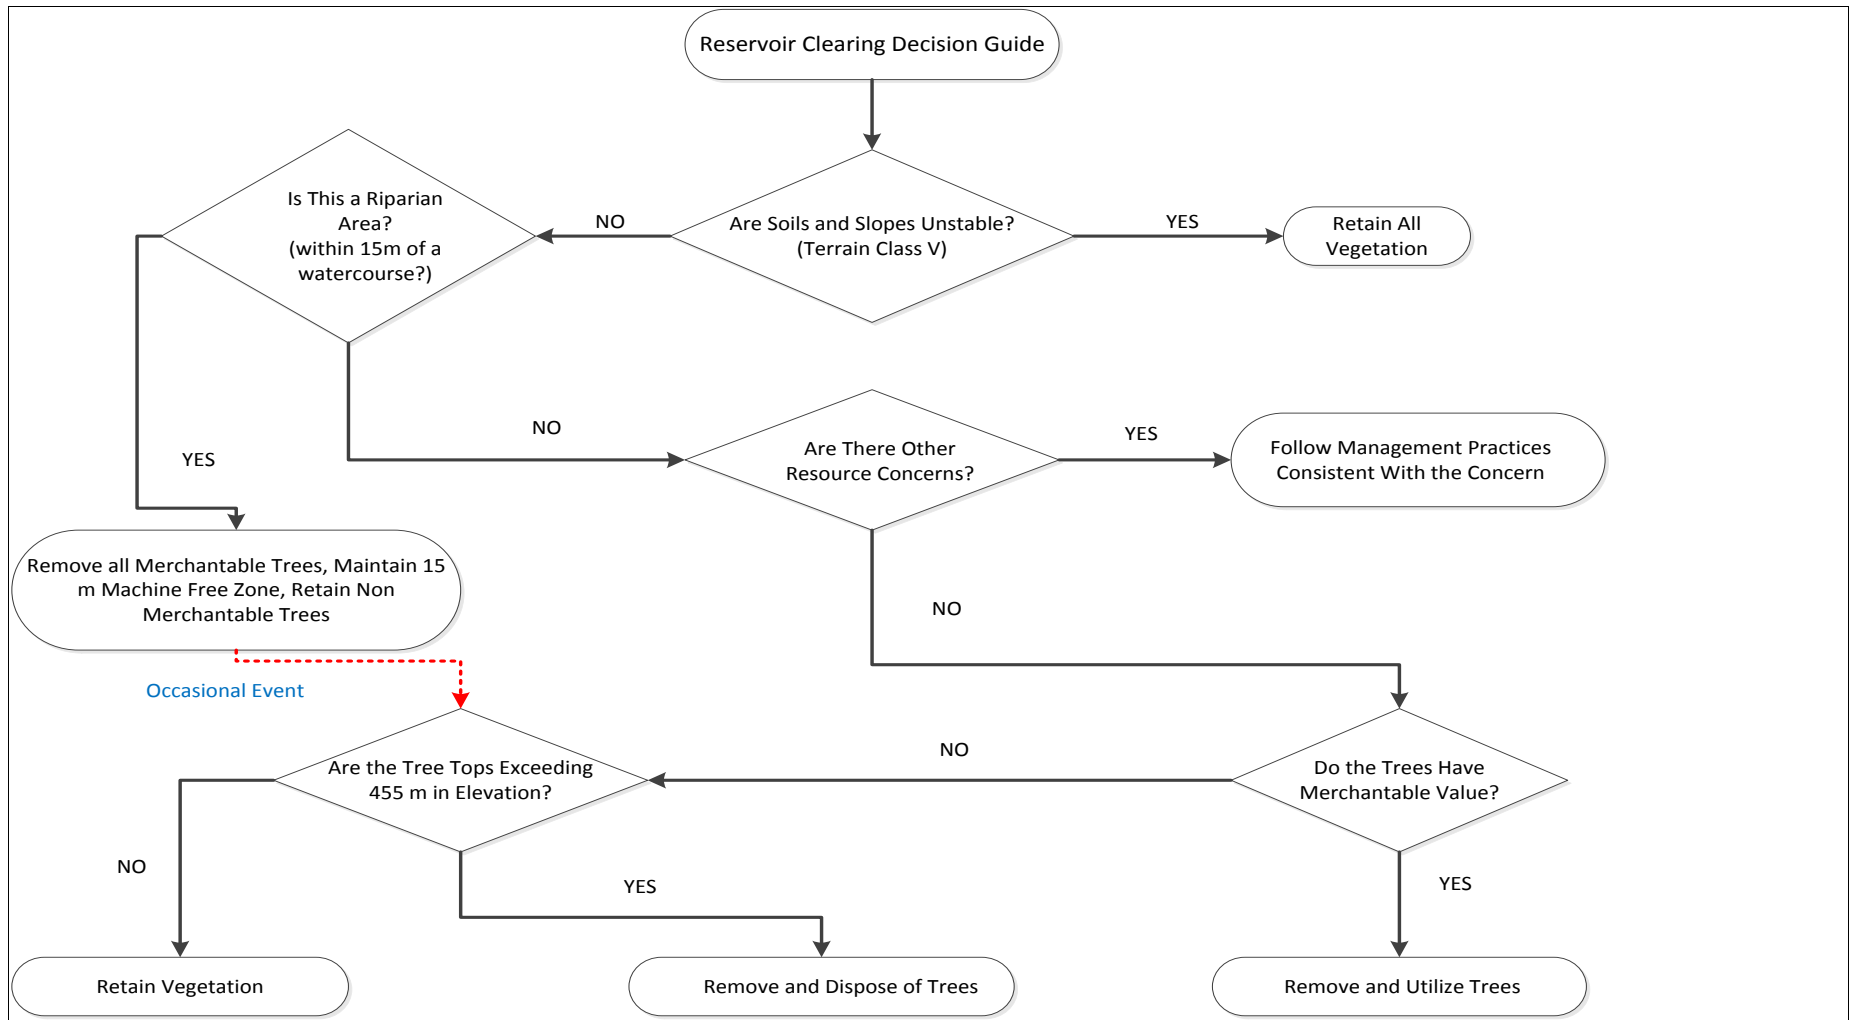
Reservoir Clearing Decision Guide

Is This a Riparian Area? (within 15m of a watercourse?)

NO

Are Soils and Slopes Unstable? (Terrain Class V)

YES

Retain All Vegetation

YES

NO

Are There Other Resource Concerns?

YES

Follow Management Practices Consistent With the Concern

Remove all Merchantable Trees, Maintain 15 m Machine Free Zone, Retain Non Merchantable Trees

NO

Occasional Event

NO

Are the Tree Tops Exceeding 455 m in Elevation?

Do the Trees Have Merchantable Value?

NO

YES

YES

Retain Vegetation

Remove and Dispose of Trees

Remove and Utilize Trees